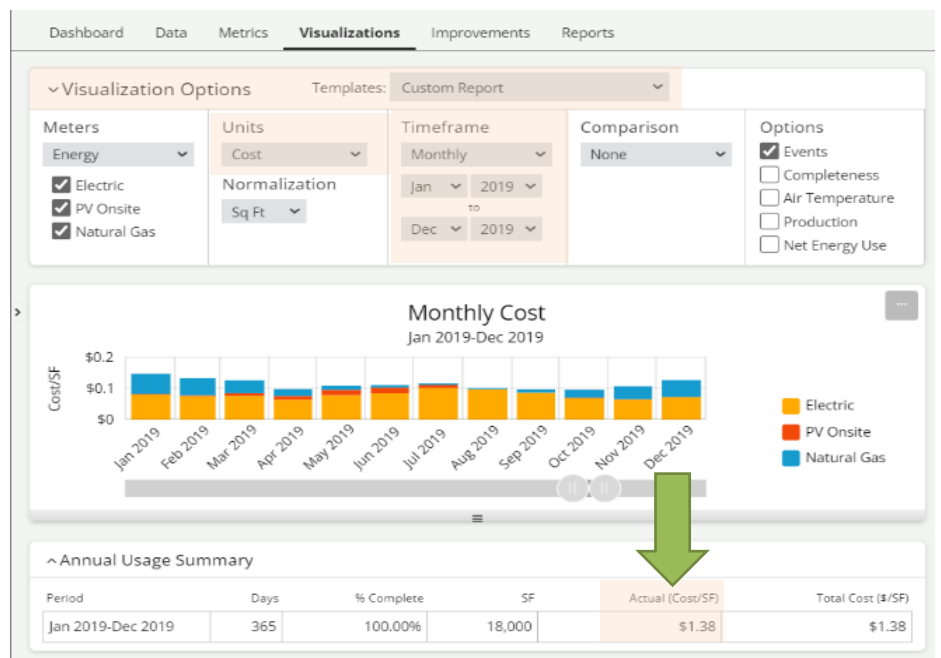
Dashboard Data Metrics Visualizations Improvements Reports

Visualization Options Templates: Custom Report

Meters
Energy
Electric
PV Onsite
Natural Gas

Units
Cost
Normalization
Sq Ft

Timeframe
Monthly
Jan 2019
to
Dec 2019

Comparison
None

Options
Events
Completeness
Air Temperature
Production
Net Energy Use

Monthly Cost
Jan 2019-Dec 2019

Cost/SF
$0.2
$0.1
$0

Jan 2019 Feb 2019 Mar 2019 Apr 2019 May 2019 Jun 2019 Jul 2019 Aug 2019 Sep 2019 Oct 2019 Nov 2019 Dec 2019

Electric
PV Onsite
Natural Gas

Annual Usage Summary

| Period | Days | % Complete | SF | Actual (Cost/SF) | Total Cost ($/SF) |
|---|---|---|---|---|---|
| Jan 2019-Dec 2019 | 365 | 100.00% | 18,000 | $1.38 | $1.38 |